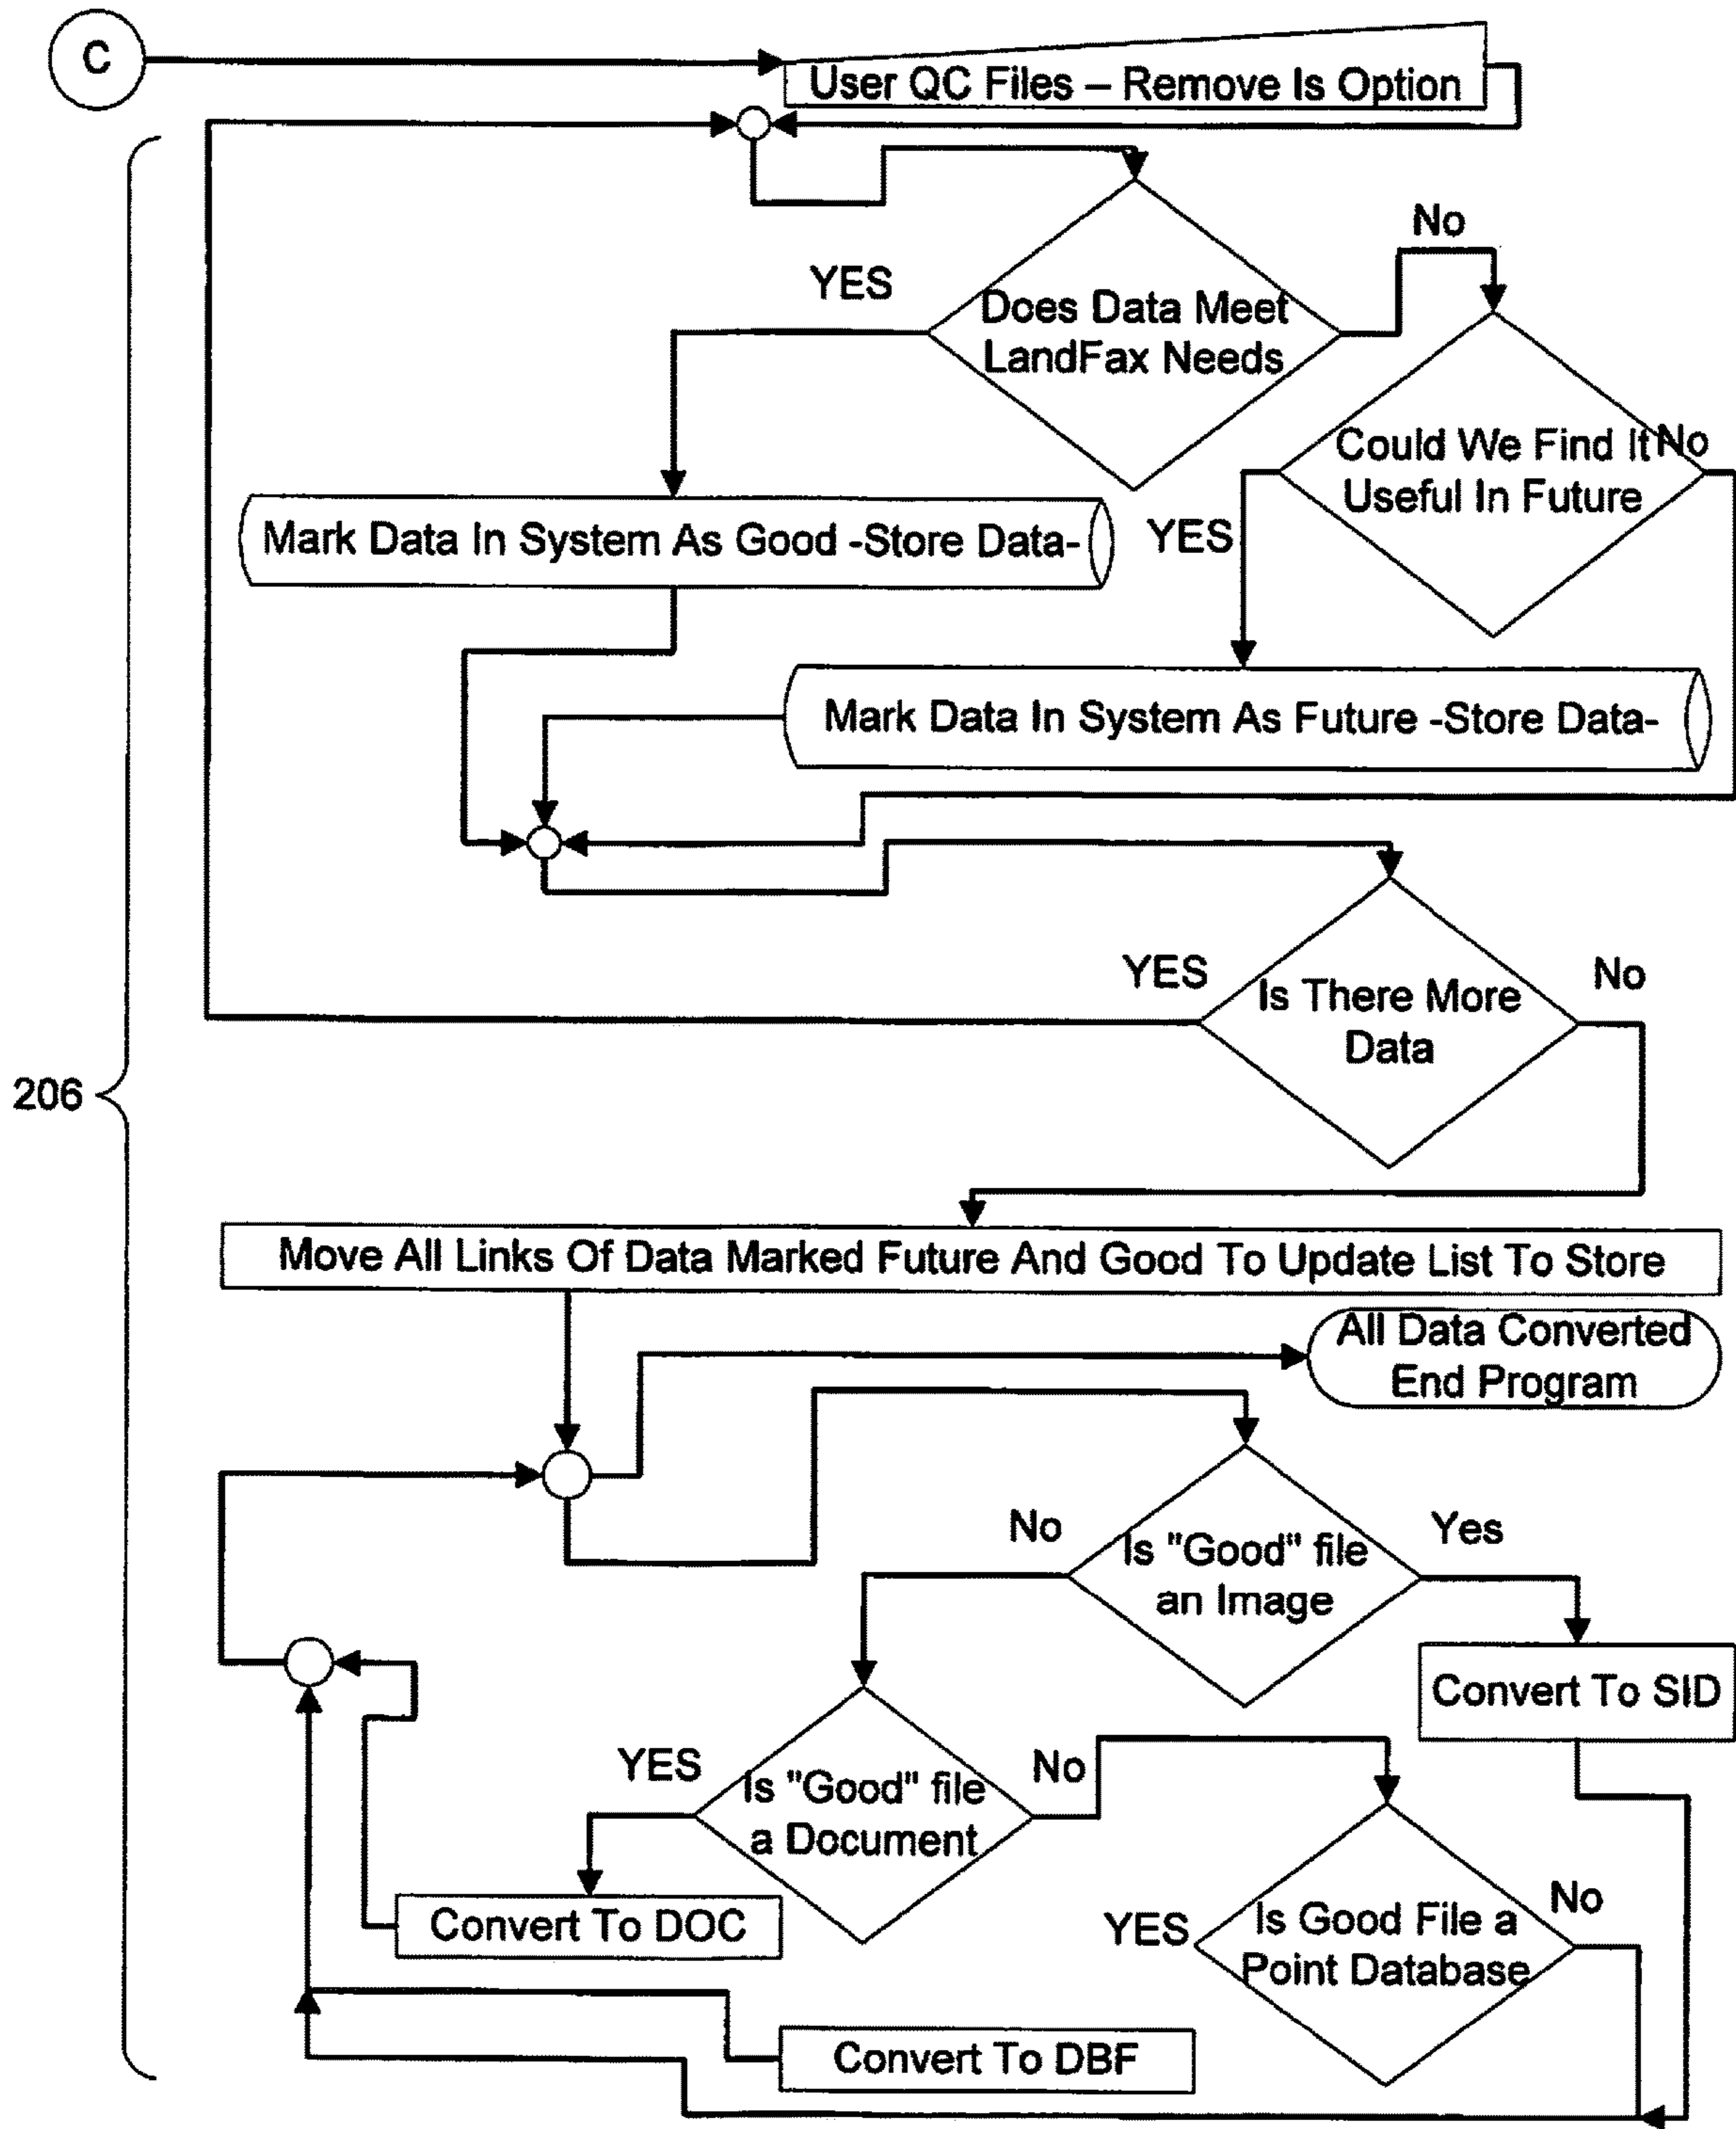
C

User QC Files – Remove Is Option

YES

Does Data Meet LandFax Needs

No

Could We Find It Useful In Future

No

Mark Data In System As Good -Store Data-

YES

Mark Data In System As Future -Store Data-

YES

Is There More Data

No

206

Move All Links Of Data Marked Future And Good To Update List To Store

All Data Converted End Program

No

Is "Good" file an Image

Yes

Convert To SID

YES

Is "Good" file a Document

No

Convert To DOC

YES

Is Good File a Point Database

No

Convert To DBF